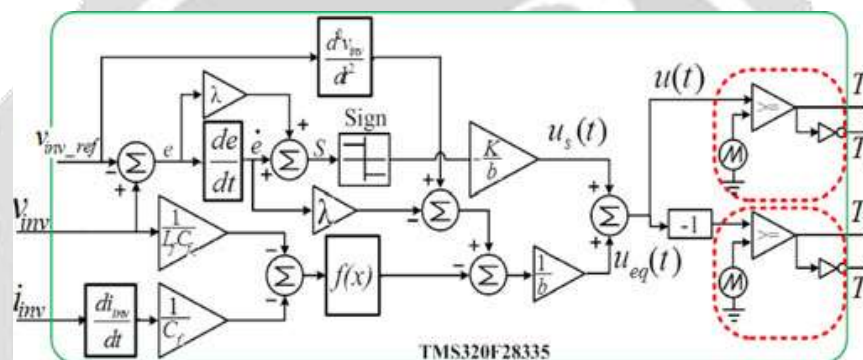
$\frac{d^2 v_{inv}}{dt^2}$

$v_{inv\_ref}$

$\lambda$

$e$

$\frac{de}{dt}$

$\dot{e}$

$S$

Sign

$-\frac{K}{b}$

$u_s(t)$

$u(t)$

$T$

$T$

$v_{inv}$

$\frac{1}{L_f C_f}$

$\lambda$

-1

$T$

$f(x)$

$\frac{1}{b}$

$u_{eq}(t)$

$i_{inv}$

$\frac{di_{inv}}{dt}$

$\frac{1}{C_f}$

$T$

>=

>=

M

M

TMS320F28335